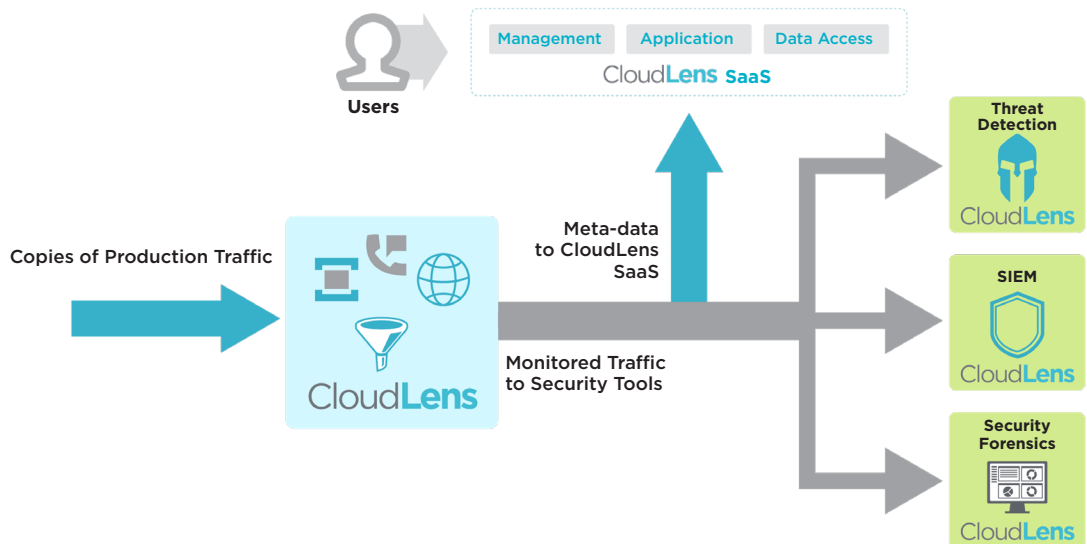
Users

Management
Application
Data Access
CloudLens SaaS

Copies of Production Traffic

CloudLens

Meta-data to CloudLens SaaS

Monitored Traffic to Security Tools

Threat Detection
CloudLens

SIEM
CloudLens

Security Forensics
CloudLens